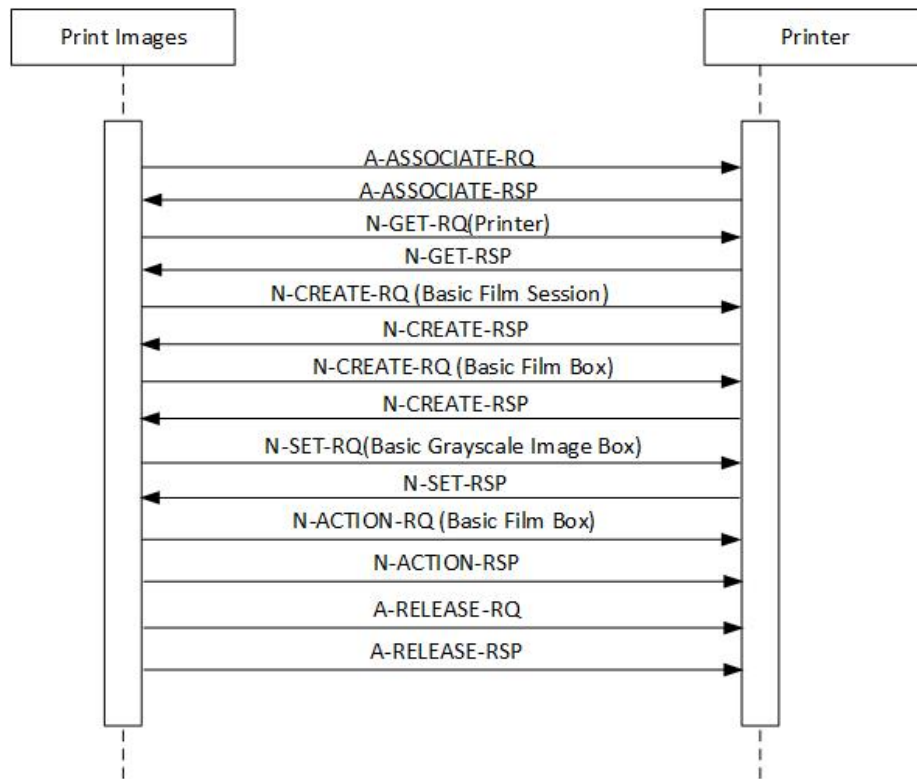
Print Images

Printer

A-ASSOCIATE-RQ

A-ASSOCIATE-RSP

N-GET-RQ(Printer)

N-GET-RSP

N-CREATE-RQ (Basic Film Session)

N-CREATE-RSP

N-CREATE-RQ (Basic Film Box)

N-CREATE-RSP

N-SET-RQ(Basic Grayscale Image Box)

N-SET-RSP

N-ACTION-RQ (Basic Film Box)

N-ACTION-RSP

A-RELEASE-RQ

A-RELEASE-RSP